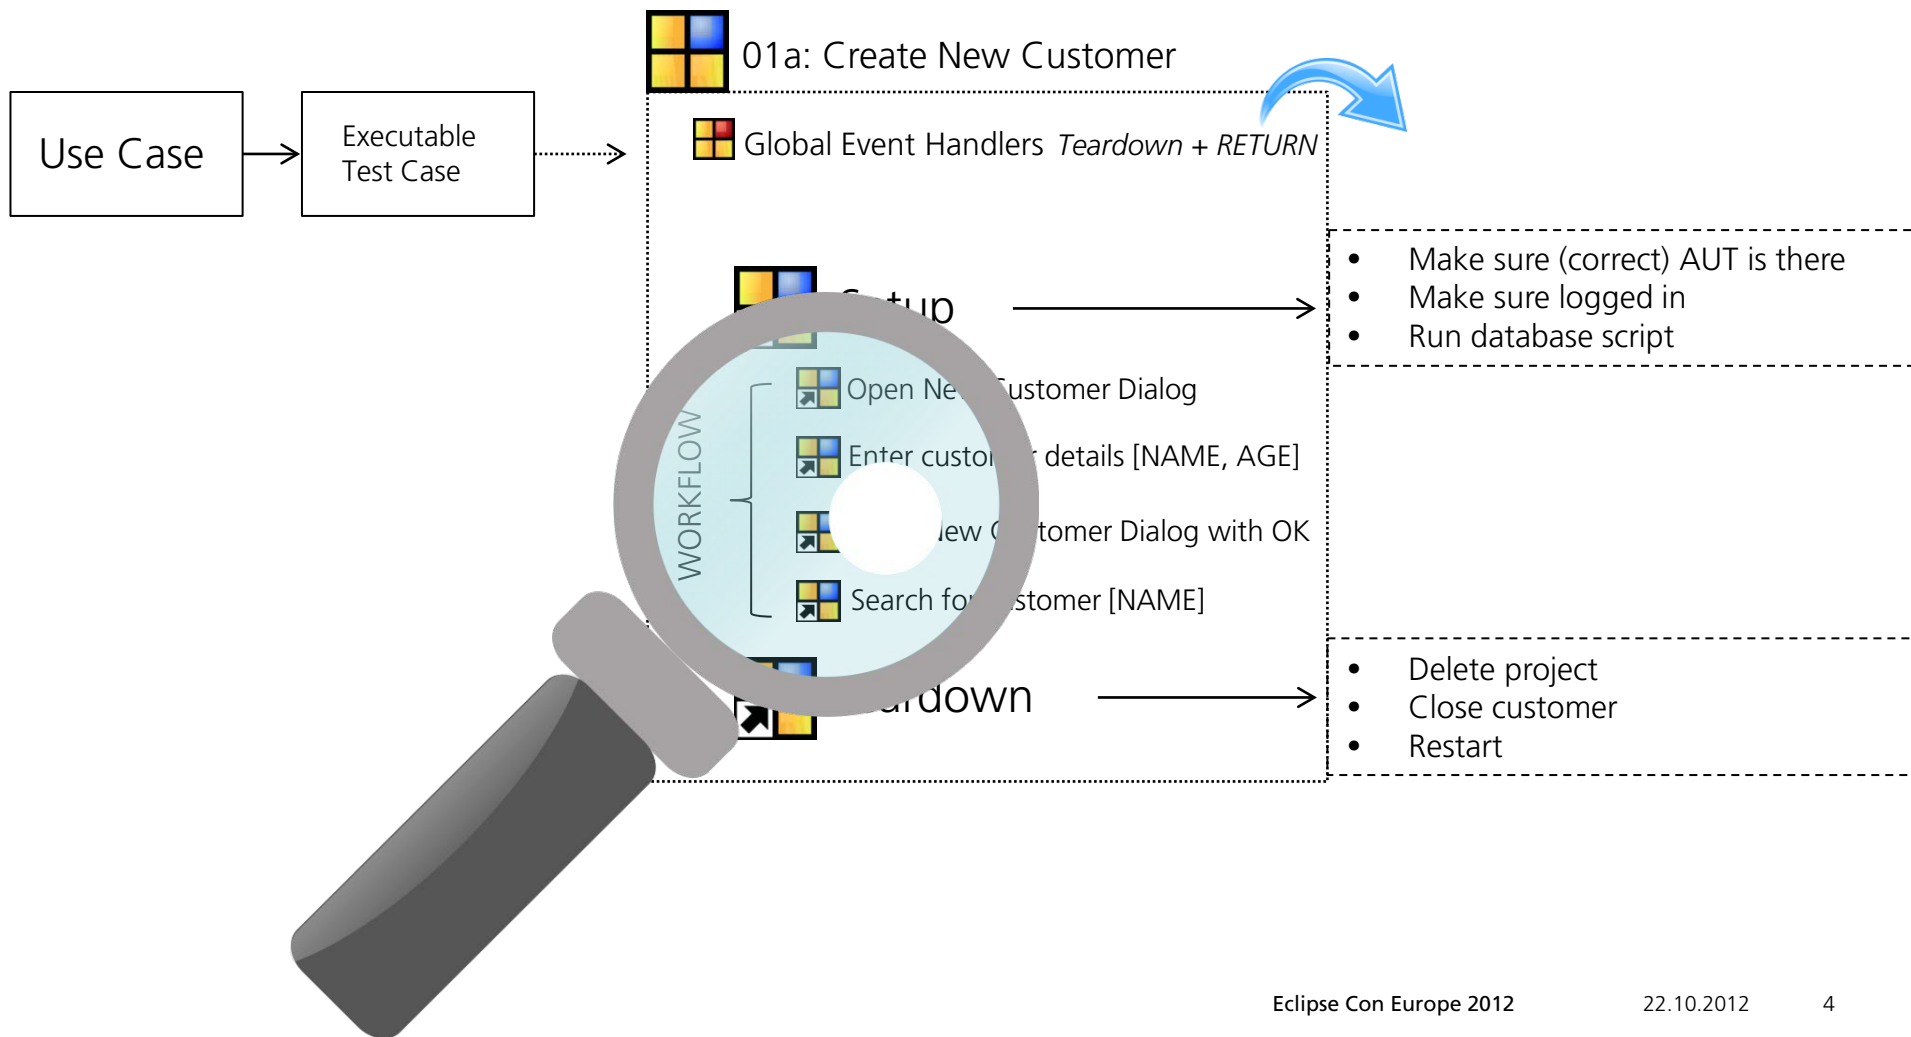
Use Case

Executable Test Case

01a: Create New Customer

Global Event Handlers *Teardown + RETURN*

S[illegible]tup

- Make sure (correct) AUT is there
- Make sure logged in
- Run database script

WORKFLOW

Open Ne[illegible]ustomer Dialog

Enter custo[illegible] details [NAME, AGE]

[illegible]ew C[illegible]tomer Dialog with OK

Search fo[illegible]stomer [NAME]

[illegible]rdown

- Delete project
- Close customer
- Restart

Eclipse Con Europe 2012 22.10.2012 4